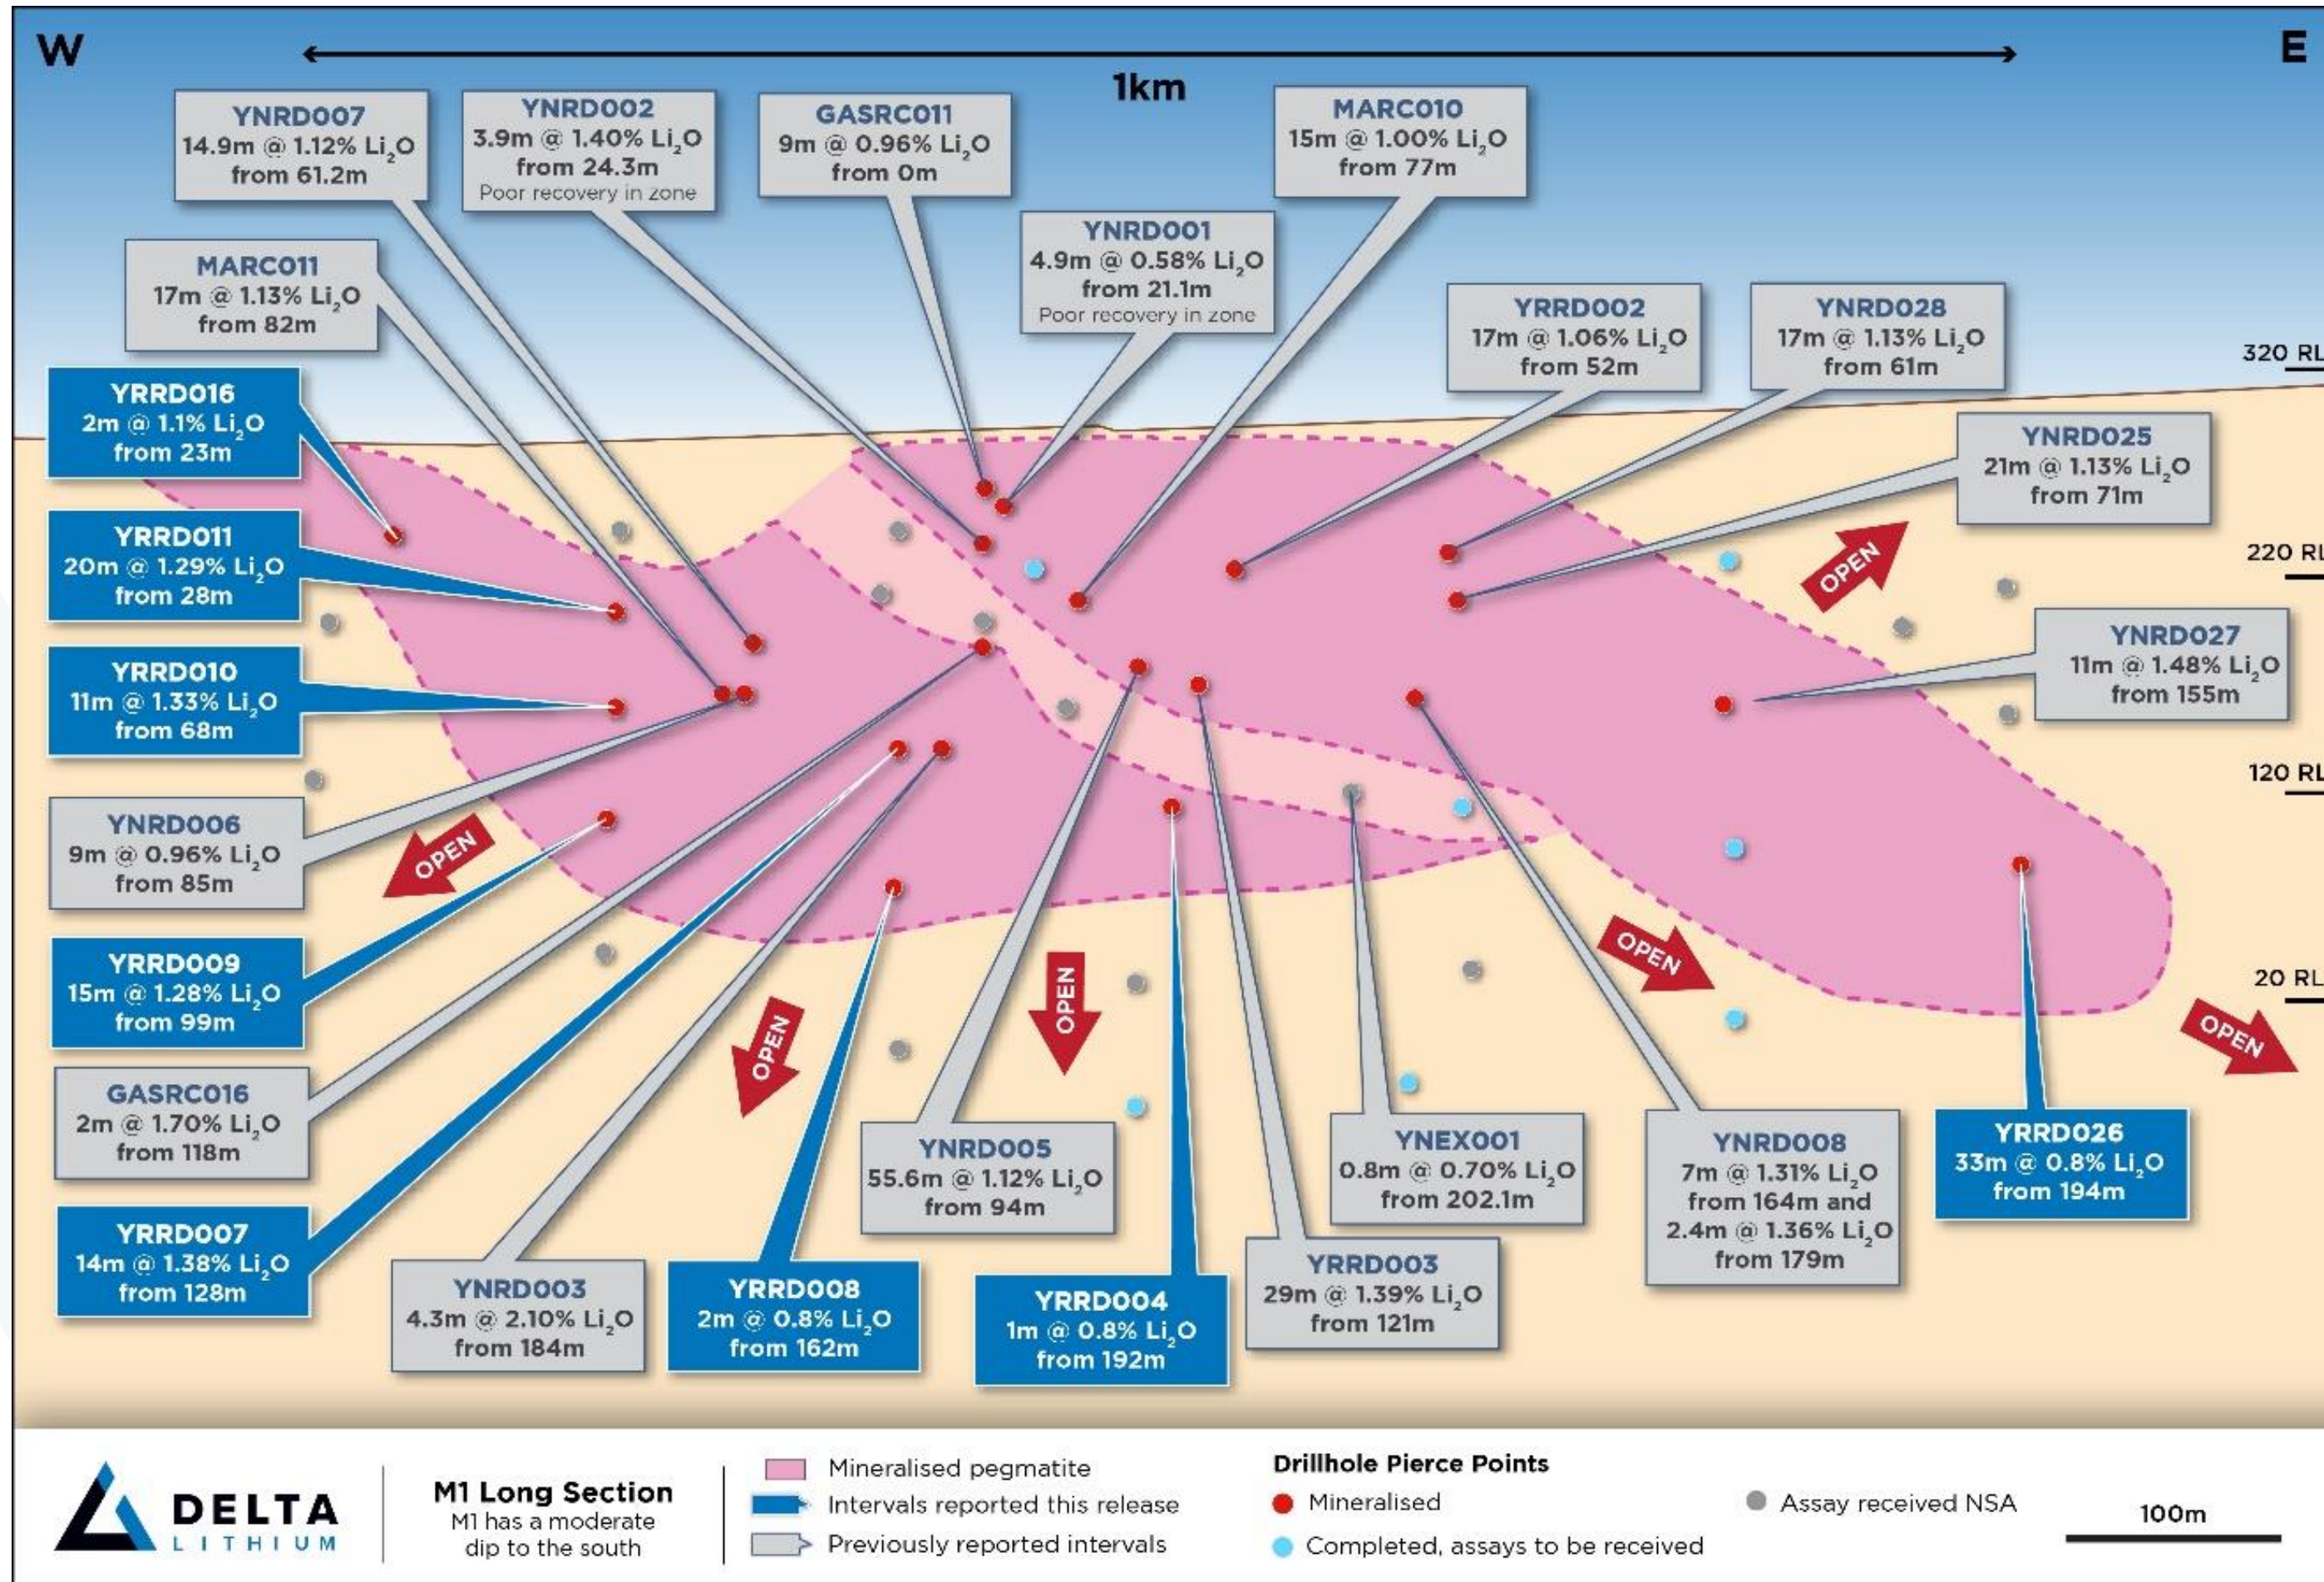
W

1km

E

YNRD007
14.9m @ 1.12% $Li_2O$
from 61.2m

YNRD002
3.9m @ 1.40% $Li_2O$
from 24.3m
Poor recovery in zone

GASRC011
9m @ 0.96% $Li_2O$
from 0m

YNRD001
4.9m @ 0.58% $Li_2O$
from 21.1m
Poor recovery in zone

MARC010
15m @ 1.00% $Li_2O$
from 77m

MARC011
17m @ 1.13% $Li_2O$
from 82m

YRRD002
17m @ 1.06% $Li_2O$
from 52m

YNRD028
17m @ 1.13% $Li_2O$
from 61m

320 RL

YRRD016
2m @ 1.1% $Li_2O$
from 23m

YNRD025
21m @ 1.13% $Li_2O$
from 71m

YRRD011
20m @ 1.29% $Li_2O$
from 28m

220 RL

OPEN

YNRD027
11m @ 1.48% $Li_2O$
from 155m

YRRD010
11m @ 1.33% $Li_2O$
from 68m

120 RL

YNRD006
9m @ 0.96% $Li_2O$
from 85m

OPEN

YRRD009
15m @ 1.28% $Li_2O$
from 99m

OPEN

OPEN

OPEN

20 RL

OPEN

GASRC016
2m @ 1.70% $Li_2O$
from 118m

YNRD005
55.6m @ 1.12% $Li_2O$
from 94m

YNEX001
0.8m @ 0.70% $Li_2O$
from 202.1m

YNRD008
7m @ 1.31% $Li_2O$
from 164m and
2.4m @ 1.36% $Li_2O$
from 179m

YRRD026
33m @ 0.8% $Li_2O$
from 194m

YRRD007
14m @ 1.38% $Li_2O$
from 128m

YNRD003
4.3m @ 2.10% $Li_2O$
from 184m

YRRD008
2m @ 0.8% $Li_2O$
from 162m

YRRD004
1m @ 0.8% $Li_2O$
from 192m

YRRD003
29m @ 1.39% $Li_2O$
from 121m

DELTA
LITHIUM

M1 Long Section
M1 has a moderate
dip to the south

Mineralised pegmatite
Intervals reported this release
Previously reported intervals

Drillhole Pierce Points
Mineralised
Completed, assays to be received
Assay received NSA

100m